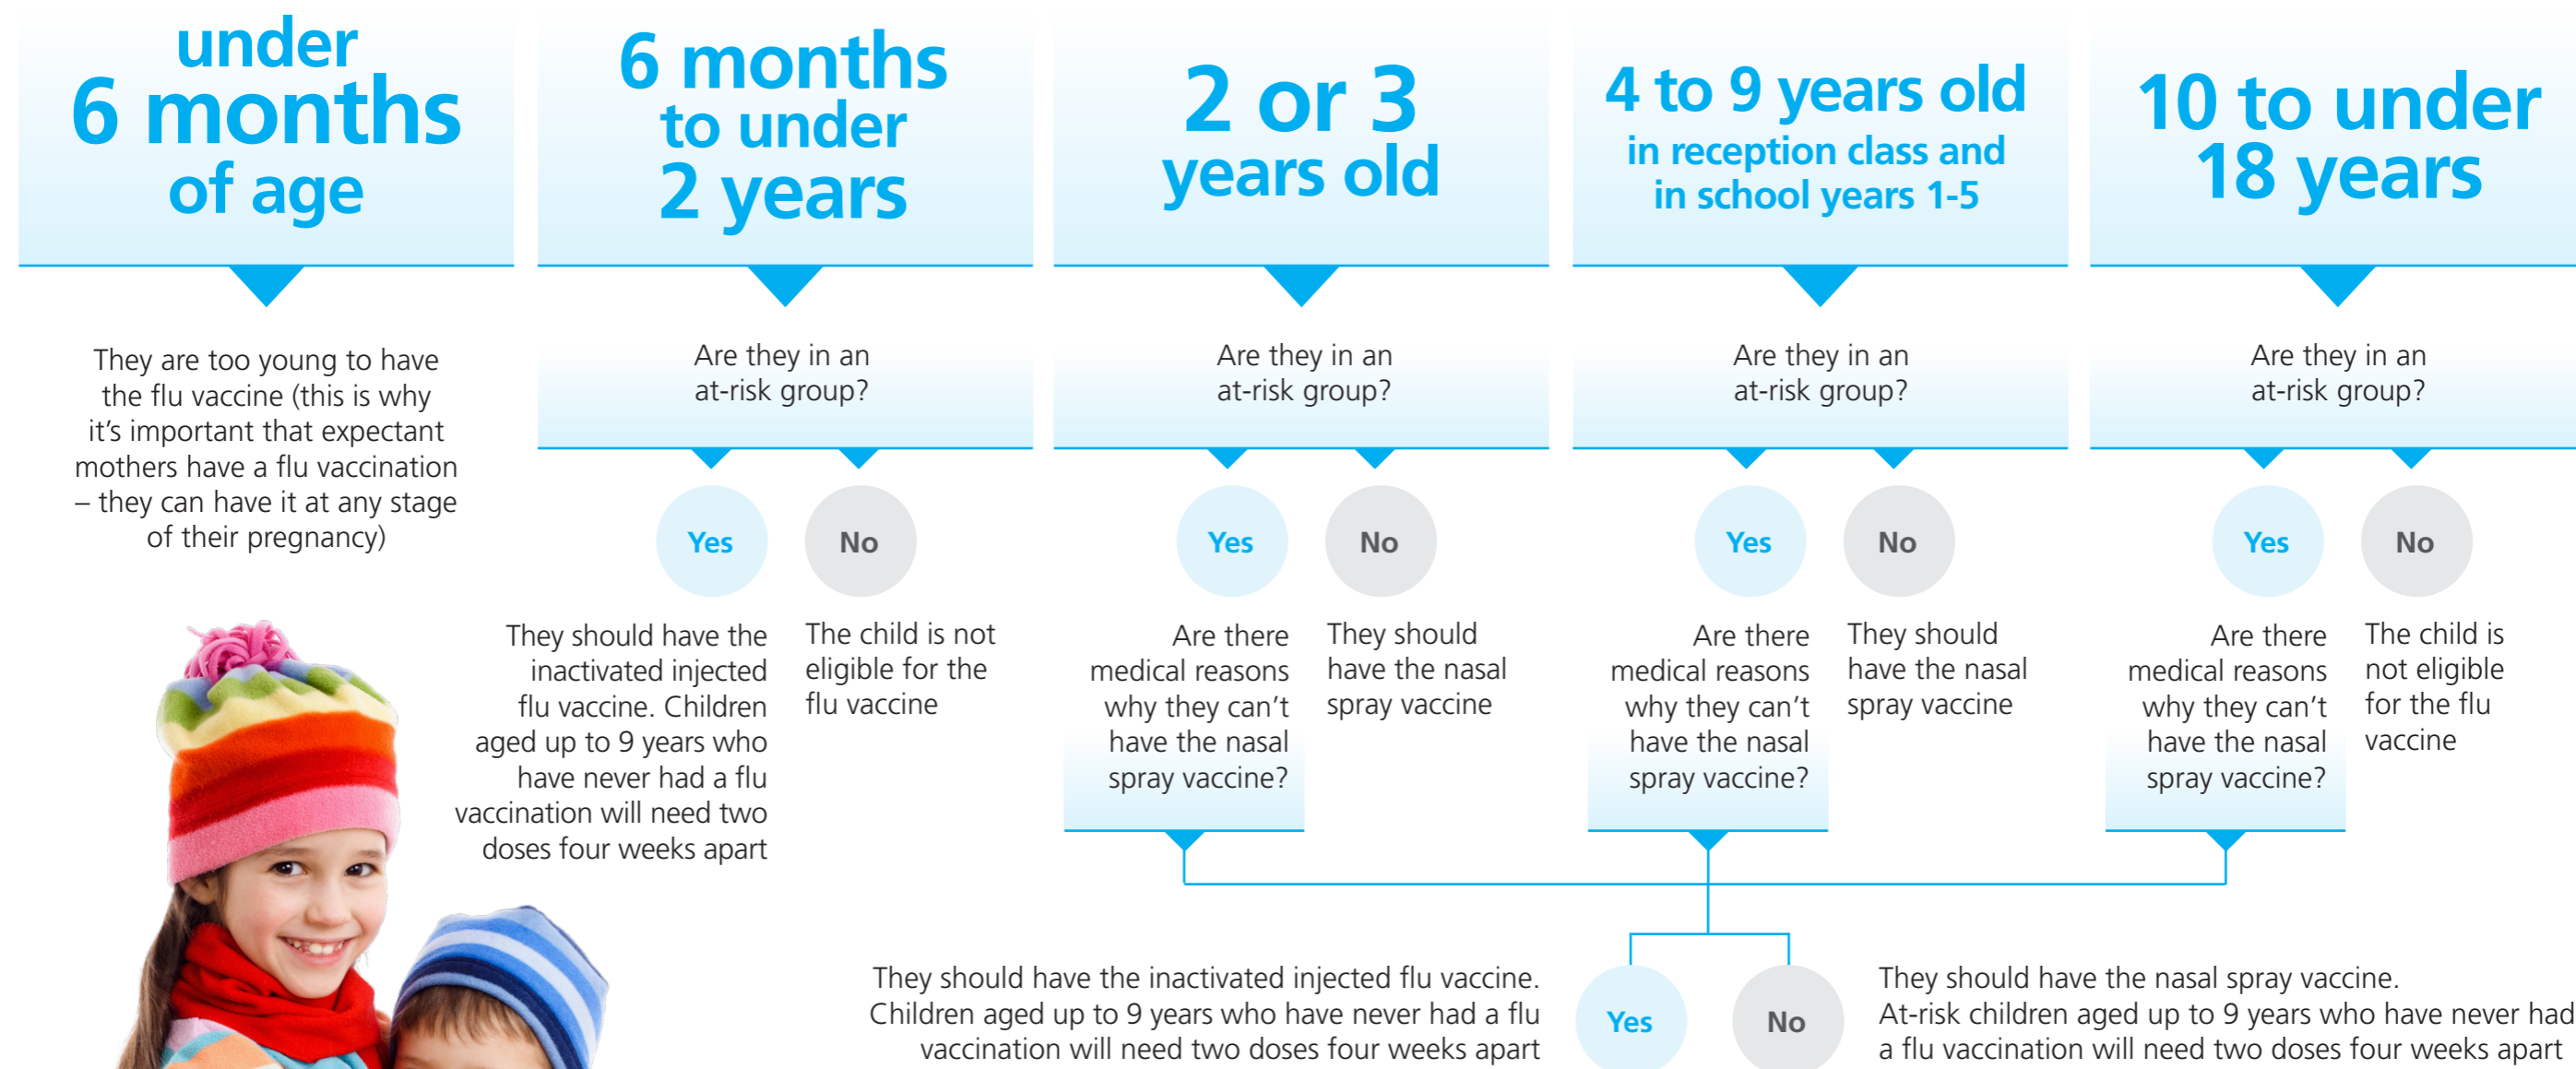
under 6 months of age

They are too young to have the flu vaccine (this is why it's important that expectant mothers have a flu vaccination – they can have it at any stage of their pregnancy)

6 months to under 2 years

Are they in an at-risk group?

Yes

No

They should have the inactivated injected flu vaccine. Children aged up to 9 years who have never had a flu vaccination will need two doses four weeks apart

The child is not eligible for the flu vaccine

2 or 3 years old

Are they in an at-risk group?

Yes

No

Are there medical reasons why they can't have the nasal spray vaccine?

They should have the nasal spray vaccine

4 to 9 years old in reception class and in school years 1-5

Are they in an at-risk group?

Yes

No

Are there medical reasons why they can't have the nasal spray vaccine?

They should have the nasal spray vaccine

10 to under 18 years

Are they in an at-risk group?

Yes

No

Are there medical reasons why they can't have the nasal spray vaccine?

The child is not eligible for the flu vaccine

They should have the inactivated injected flu vaccine. Children aged up to 9 years who have never had a flu vaccination will need two doses four weeks apart

Yes

No

They should have the nasal spray vaccine. At-risk children aged up to 9 years who have never had a flu vaccination will need two doses four weeks apart